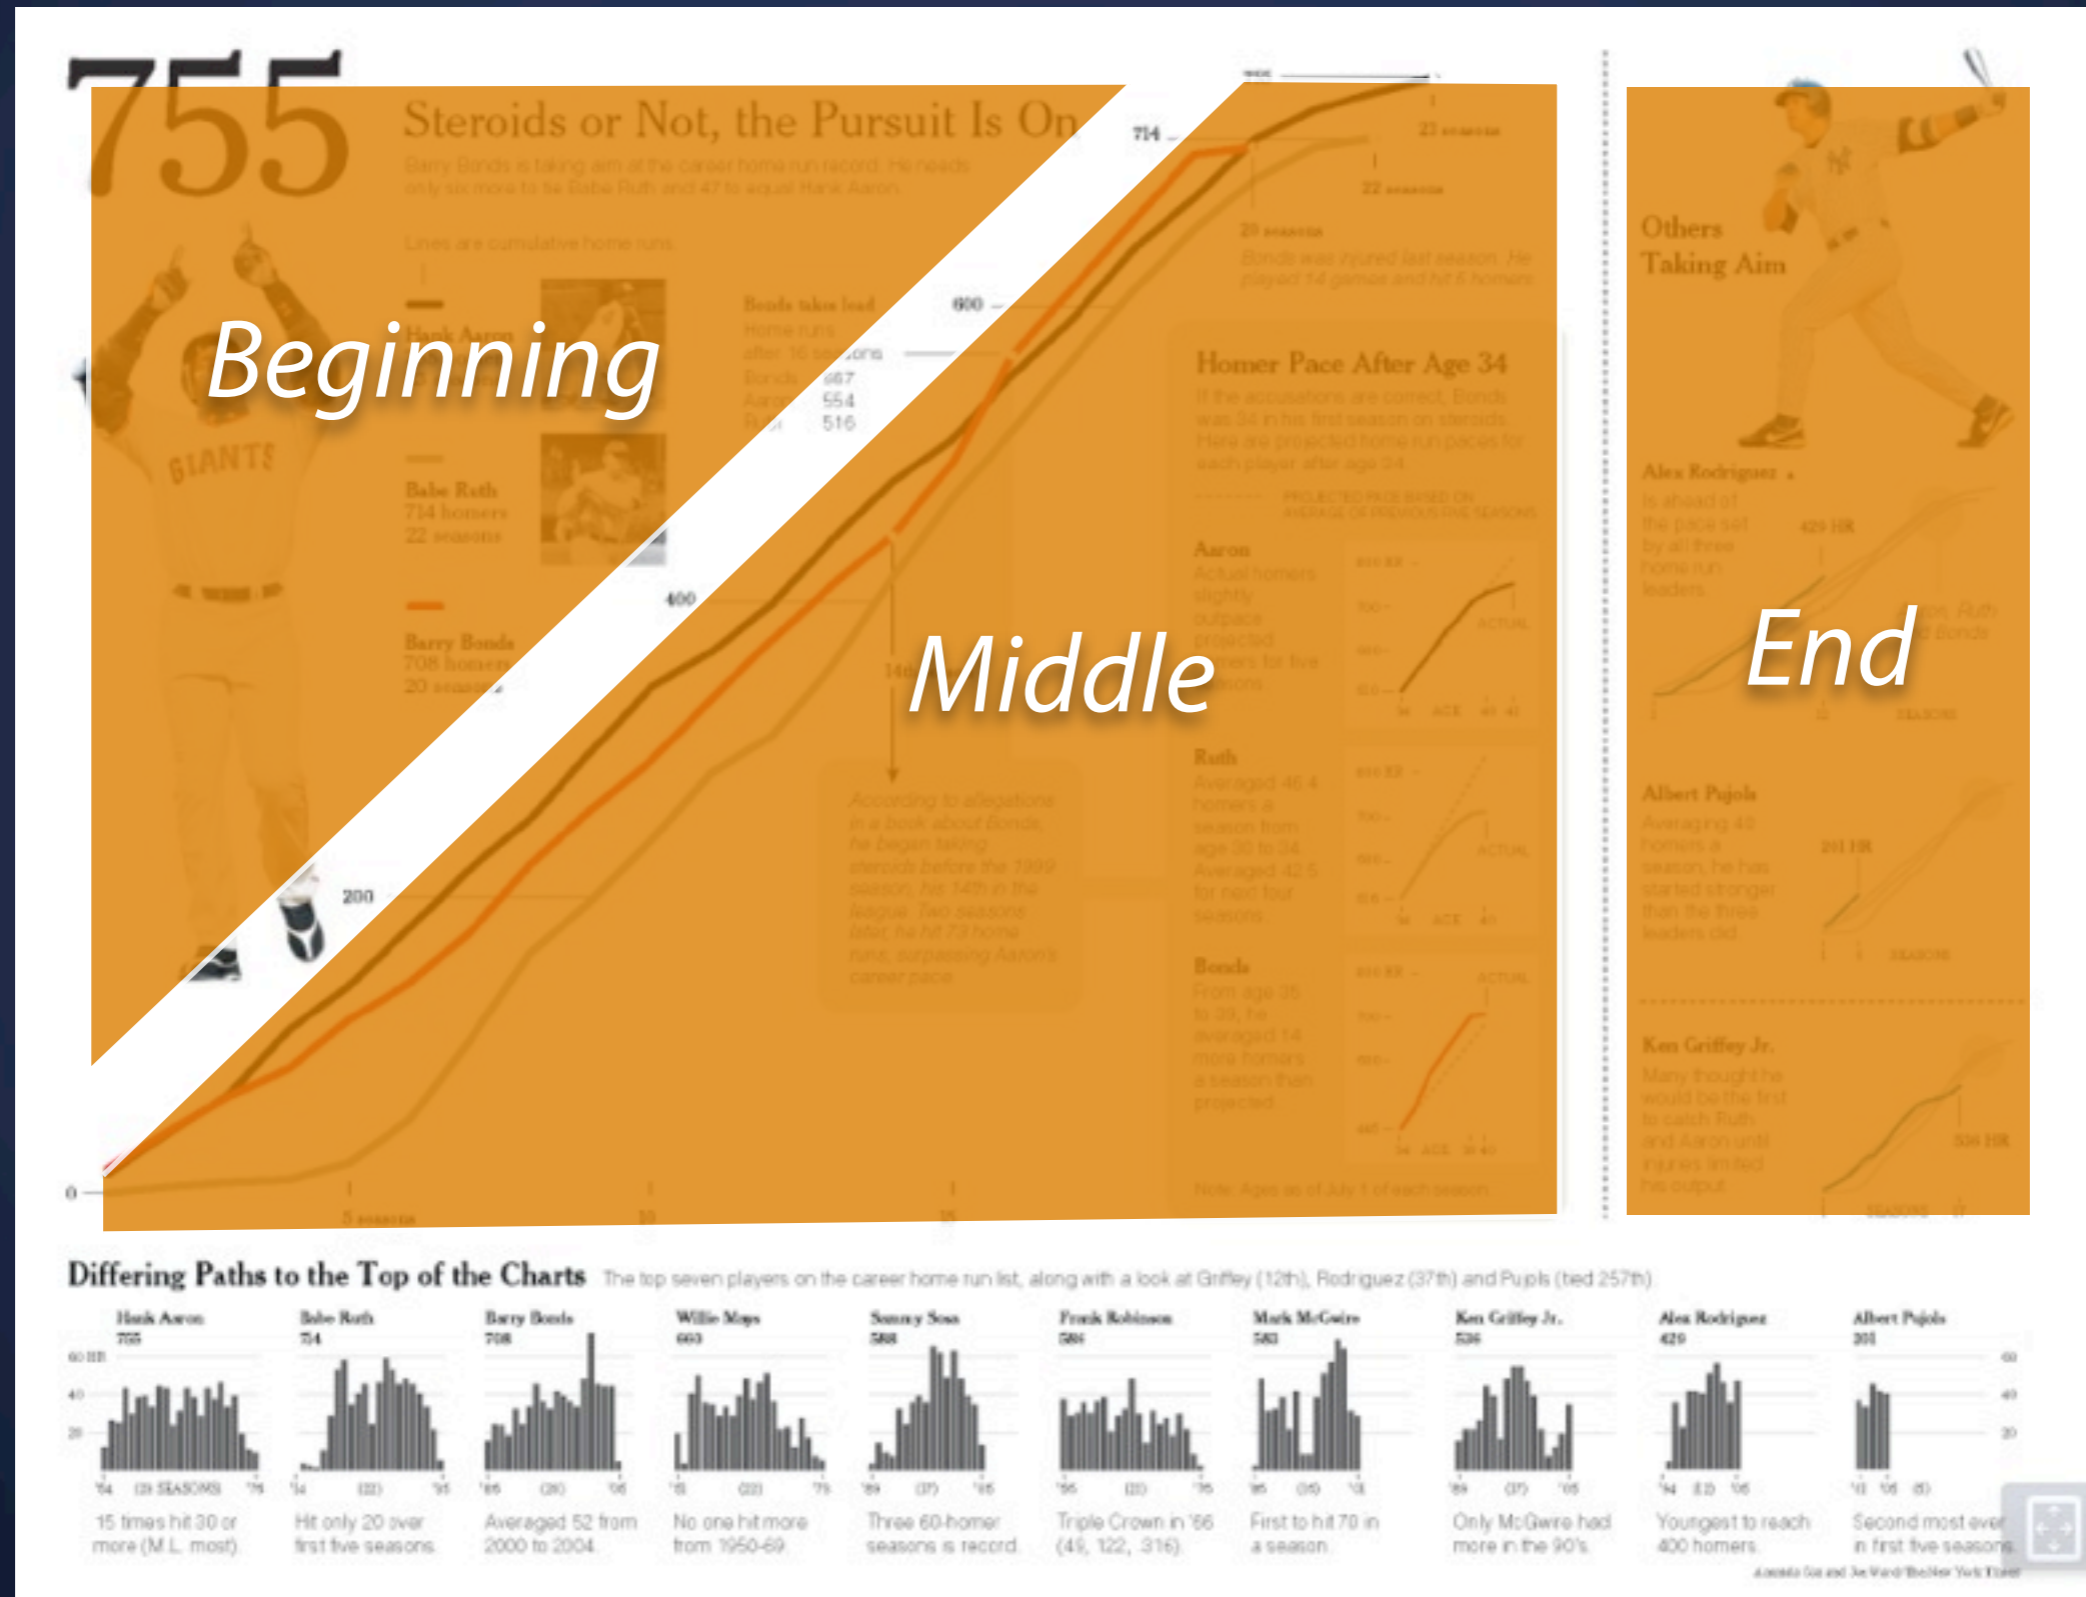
755

Steroids or Not, the Pursuit Is On

Barry Bonds is taking aim at the career home run record. He needs only six more to tie Babe Ruth and 47 to equal Hank Aaron.

Lines are cumulative home runs

Beginning

Hank Aaron

Babe Ruth
714 homers
22 seasons

Barry Bonds
708 homers
20 seasons

Bonds takes lead
Home runs after 16 seasons
Bonds 567
Aaron 554
Ruth 516

714

23 seasons

22 seasons

20 seasons

Bonds was injured last season. He played 14 games and hit 5 homers.

600

400

200

0

Middle

According to allegations in a book about Bonds, he began taking steroids before the 1999 season, his 14th in the league. Two seasons later, he hit 73 home runs, surpassing Aaron's career pace.

Homer Pace After Age 34

If the accusations are correct, Bonds was 34 in his first season on steroids. Here are projected home run paces for each player after age 34.

PROJECTED PACE BASED ON AVERAGE OF PREVIOUS FIVE SEASONS

Aaron
Actual homers slightly outpace projected homers for five seasons

ACTUAL

Ruth
Averaged 46.4 homers a season from age 30 to 34. Averaged 42.5 for next four seasons.

ACTUAL

Bonds
From age 35 to 39, he averaged 14 more homers a season than projected.

ACTUAL

Note: Ages as of July 1 of each season.

5 seasons

10

15

Others Taking Aim

Alex Rodriguez
Is ahead of the pace set by all three home run leaders.

429 HR

End

Albert Pujols
Averaging 40 homers a season, he has started stronger than the three leaders did.

201 HR

SEASONS

Ken Griffey Jr.
Many thought he would be the first to catch Ruth and Aaron until injuries limited his output.

536 HR

SEASONS

Differing Paths to the Top of the Charts The top seven players on the career home run list, along with a look at Griffey (12th), Rodriguez (37th) and Pujols (tied 257th).

Hank Aaron 755
60 HR
40
20
'54 (23 SEASONS) '76
15 times hit 30 or more (M.L. most)

Babe Ruth 714
'14 (22) '35
Hit only 20 over first five seasons

Barry Bonds 708
'86 (20) '06
Averaged 52 from 2000 to 2004

Willie Mays 660
'51 (22) '73
No one hit more from 1950-69

Sammy Sosa 588
'89 (17) '05
Three 60-homer seasons is record

Frank Robinson 586
'56 (21) '76
Triple Crown in '66 (49, 122, .316)

Mark McGwire 583
'86 (16) '01
First to hit 70 in a season

Ken Griffey Jr. 536
'89 (17) '05
Only McGwire had more in the 90's

Alex Rodriguez 429
'94 (13) '06
Youngest to reach 400 homers

Albert Pujols 201
'01 '05 (5)
60
40
20
Second most ever in first five seasons

Amanda Cox and Joe Ward/The New York Times